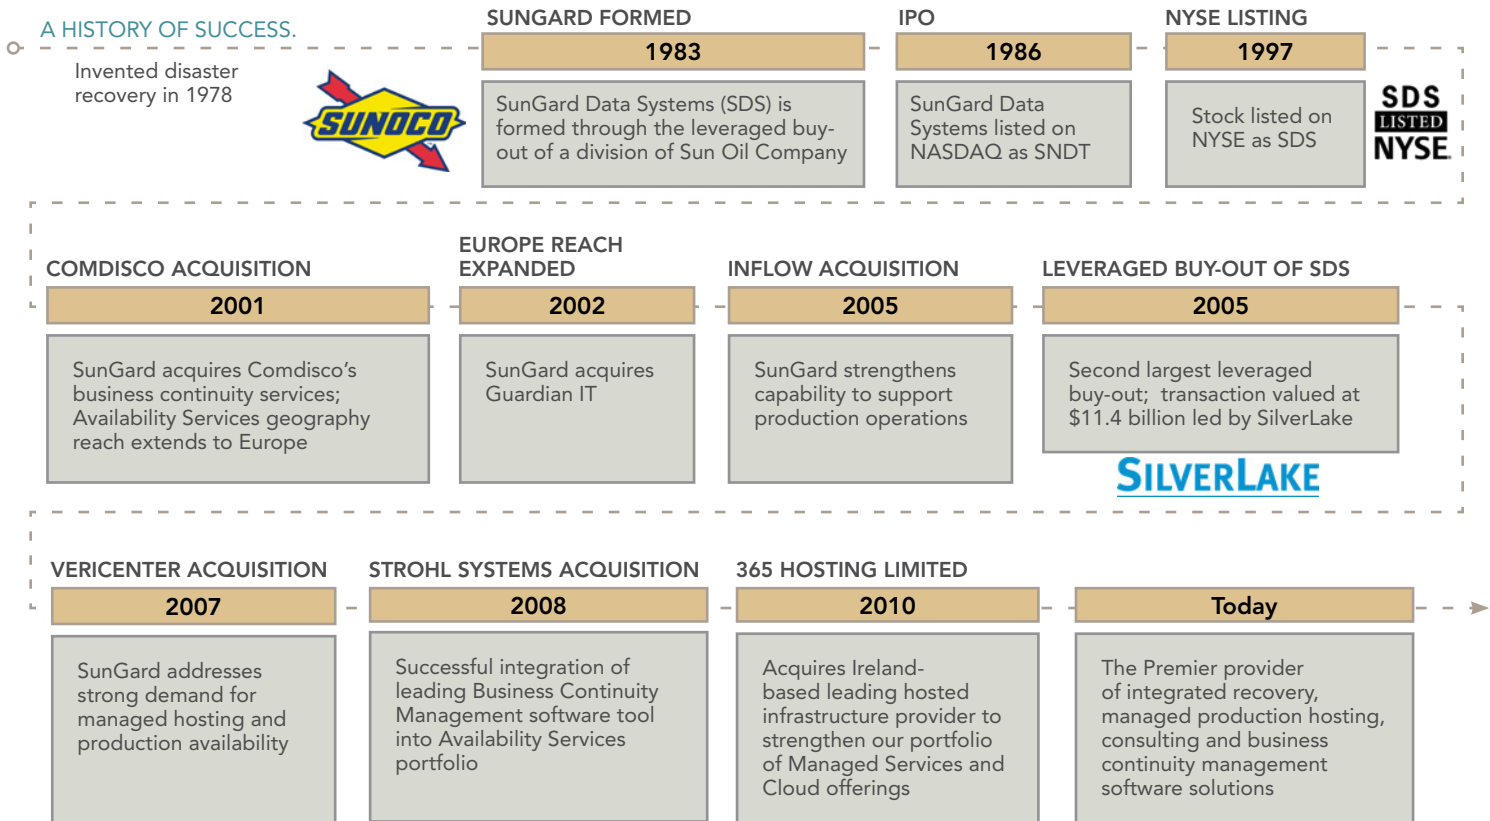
A HISTORY OF SUCCESS.

Invented disaster recovery in 1978

SUNOCO

SUNGARD FORMED

1983

SunGard Data Systems (SDS) is formed through the leveraged buy-out of a division of Sun Oil Company

IPO

1986

SunGard Data Systems listed on NASDAQ as SNDT

NYSE LISTING

1997

Stock listed on NYSE as SDS

SDS LISTED NYSE

COMDISCO ACQUISITION

2001

SunGard acquires Comdisco's business continuity services; Availability Services geography reach extends to Europe

EUROPE REACH EXPANDED

2002

SunGard acquires Guardian IT

INFLOW ACQUISITION

2005

SunGard strengthens capability to support production operations

LEVERAGED BUY-OUT OF SDS

2005

Second largest leveraged buy-out; transaction valued at $11.4 billion led by SilverLake

SILVERLAKE

VERICENTER ACQUISITION

2007

SunGard addresses strong demand for managed hosting and production availability

STROHL SYSTEMS ACQUISITION

2008

Successful integration of leading Business Continuity Management software tool into Availability Services portfolio

365 HOSTING LIMITED

2010

Acquires Ireland-based leading hosted infrastructure provider to strengthen our portfolio of Managed Services and Cloud offerings

Today

The Premier provider of integrated recovery, managed production hosting, consulting and business continuity management software solutions